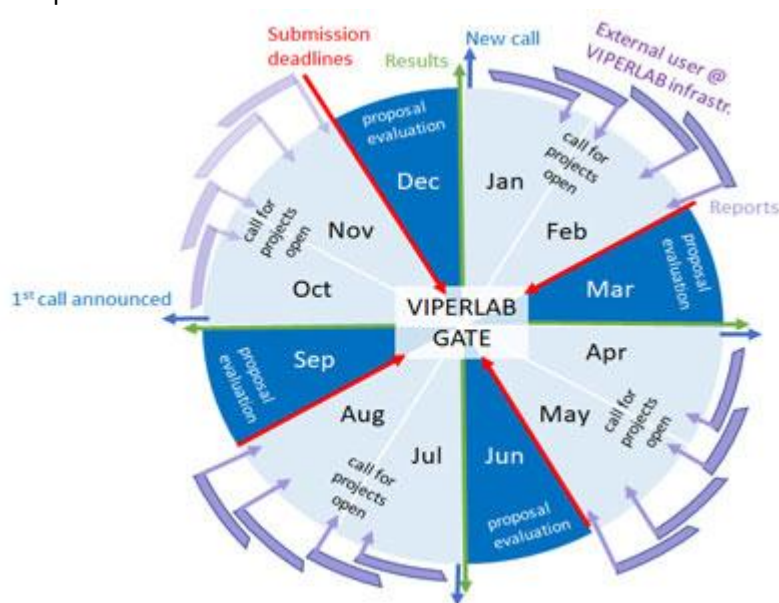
Submission deadlines

Results

New call

External user @ VIPERLAB infrastr.

Reports

1st call announced

proposal evaluation

Dec

Jan

call for projects open

Feb

proposal evaluation

Mar

Nov

call for projects open

Oct

VIPERLAB GATE

Apr

Sep

proposal evaluation

May

call for projects open

Aug

call for projects open

Jul

Jun

proposal evaluation